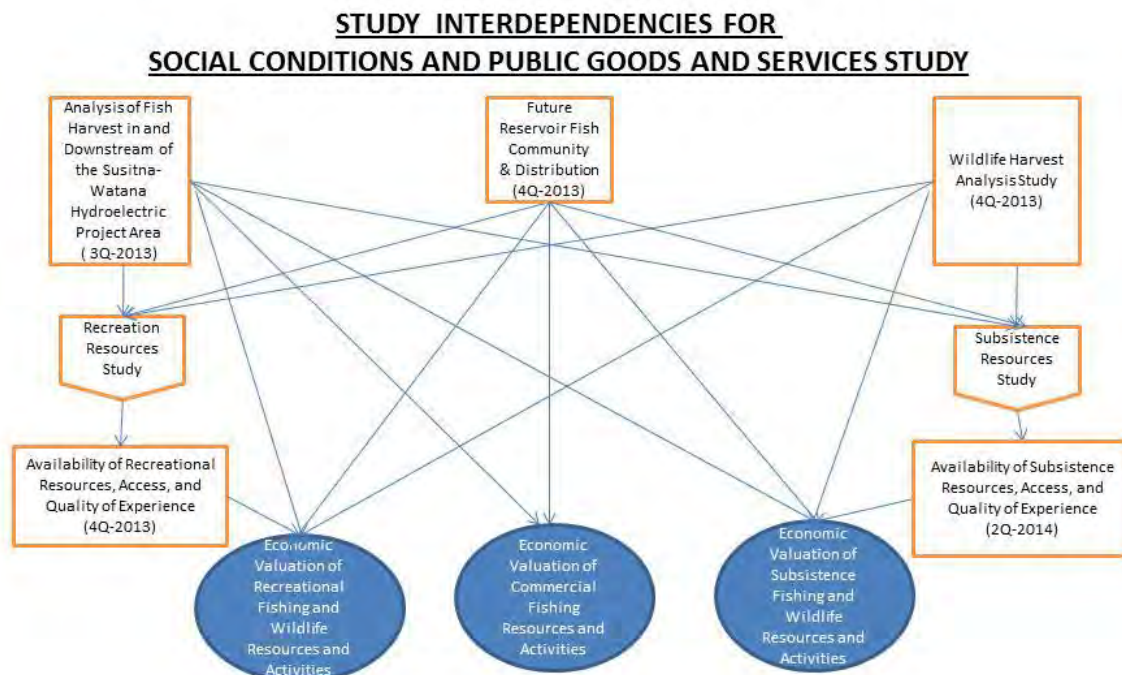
STUDY INTERDEPENDENCIES FOR
SOCIAL CONDITIONS AND PUBLIC GOODS AND SERVICES STUDY

Analysis of Fish Harvest in and Downstream of the Susitna-Watana Hydroelectric Project Area ( 3Q-2013)

Future Reservoir Fish Community & Distribution (4Q-2013)

Wildlife Harvest Analysis Study (4Q-2013)

Recreation Resources Study

Subsistence Resources Study

Availability of Recreational Resources, Access, and Quality of Experience (4Q-2013)

Availability of Subsistence Resources, Access, and Quality of Experience (2Q-2014)

Economic Valuation of Recreational Fishing and Wildlife Resources and Activities

Economic Valuation of Commercial Fishing Resources and Activities

Economic Valuation of Subsistence Fishing and Wildlife Resources and Activities